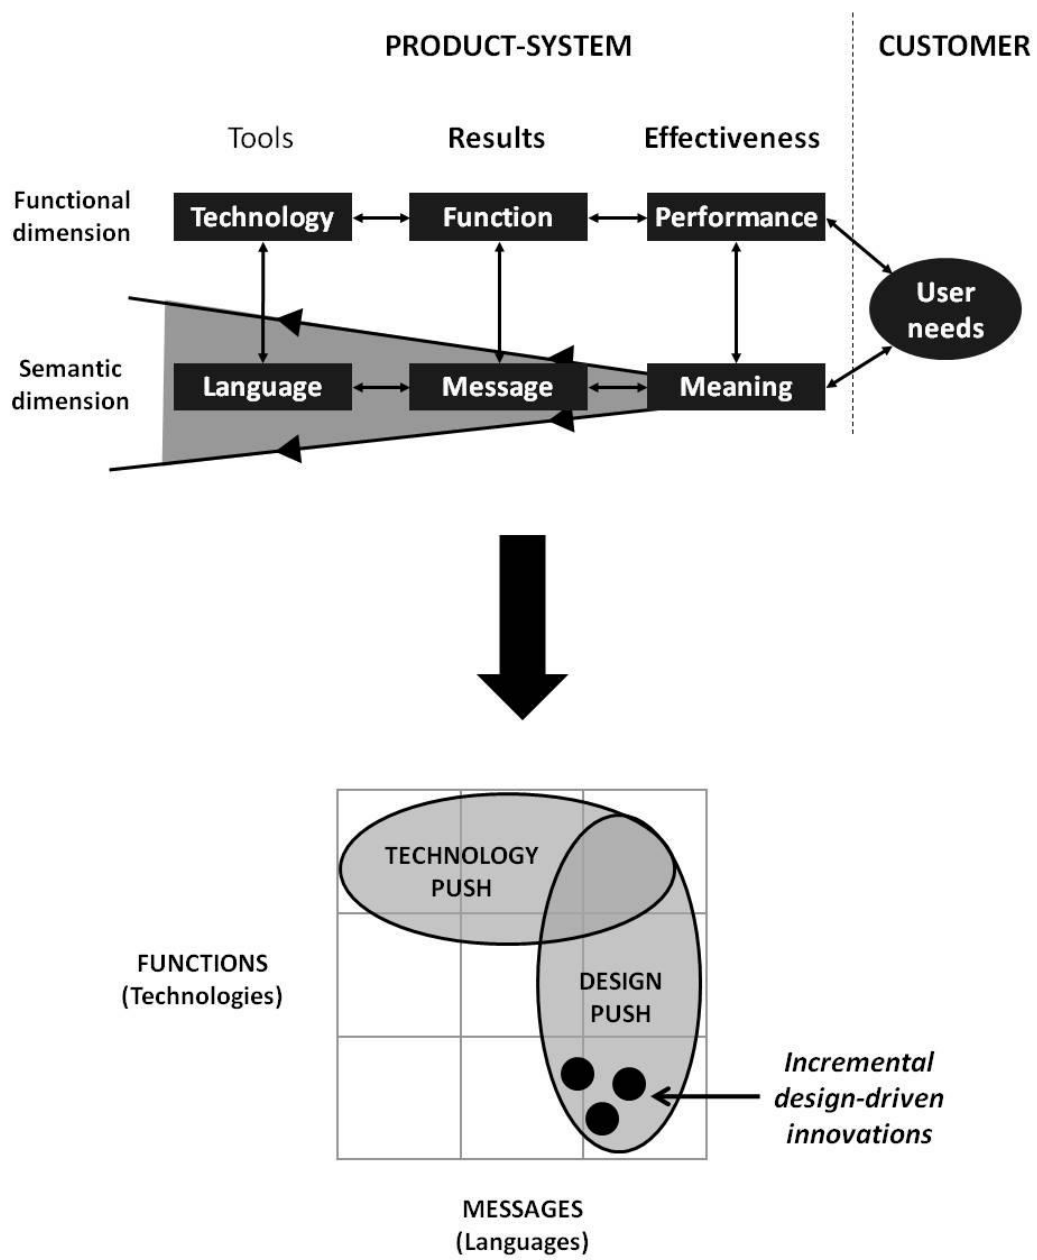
PRODUCT-SYSTEM

CUSTOMER

Tools

Results

Effectiveness

Functional dimension

Technology

Function

Performance

User needs

Semantic dimension

Language

Message

Meaning

TECHNOLOGY PUSH

DESIGN PUSH

FUNCTIONS (Technologies)

Incremental design-driven innovations

MESSAGES (Languages)